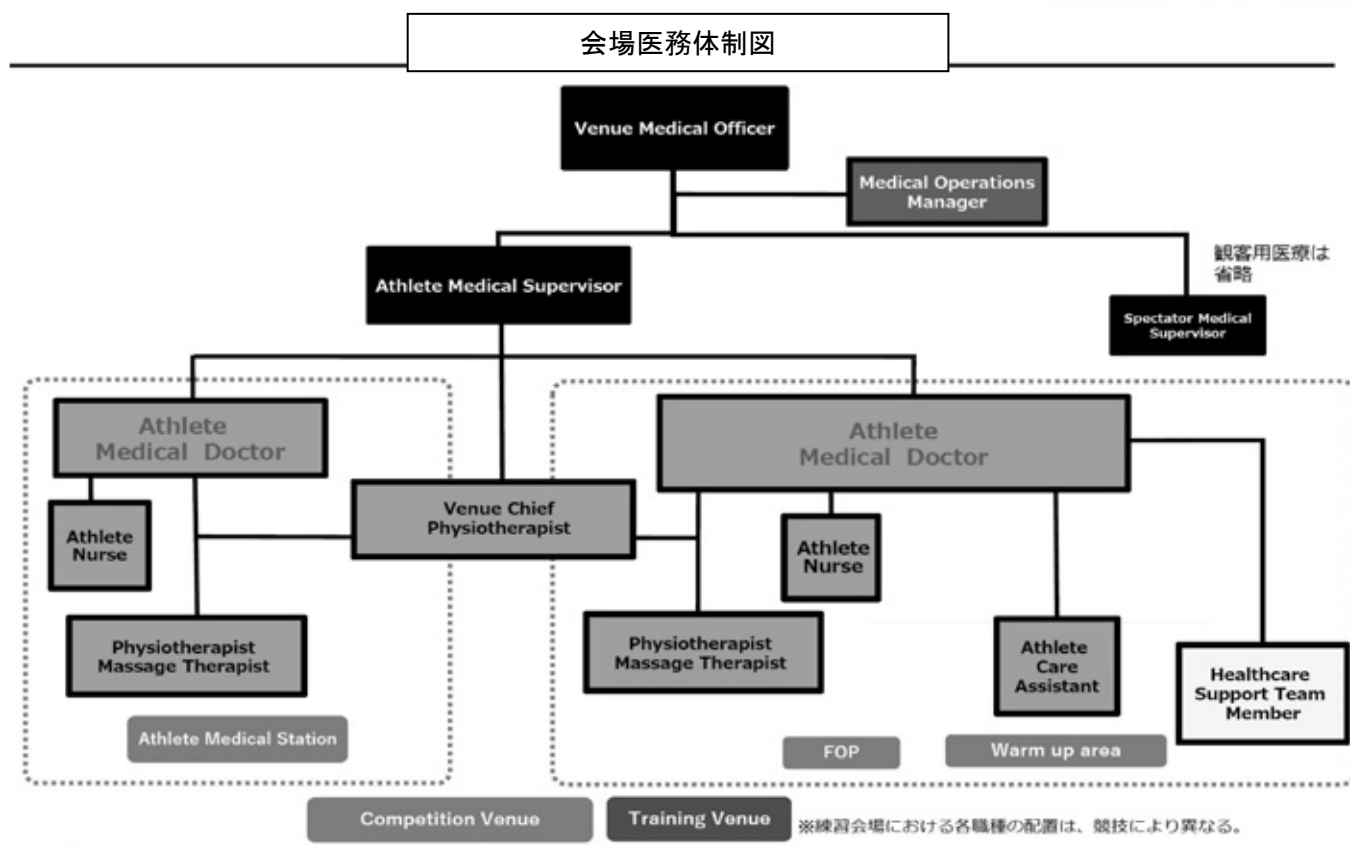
会場医務体制図

Venue Medical Officer

Medical Operations Manager

Athlete Medical Supervisor

観客用医療は省略

Spectator Medical Supervisor

Athlete Medical Doctor

Athlete Nurse

Venue Chief Physiotherapist

Physiotherapist Massage Therapist

Athlete Medical Station

Athlete Medical Doctor

Athlete Nurse

Physiotherapist Massage Therapist

Athlete Care Assistant

Healthcare Support Team Member

FOP

Warm up area

Competition Venue

Training Venue

※練習会場における各職種の配置は、競技により異なる。